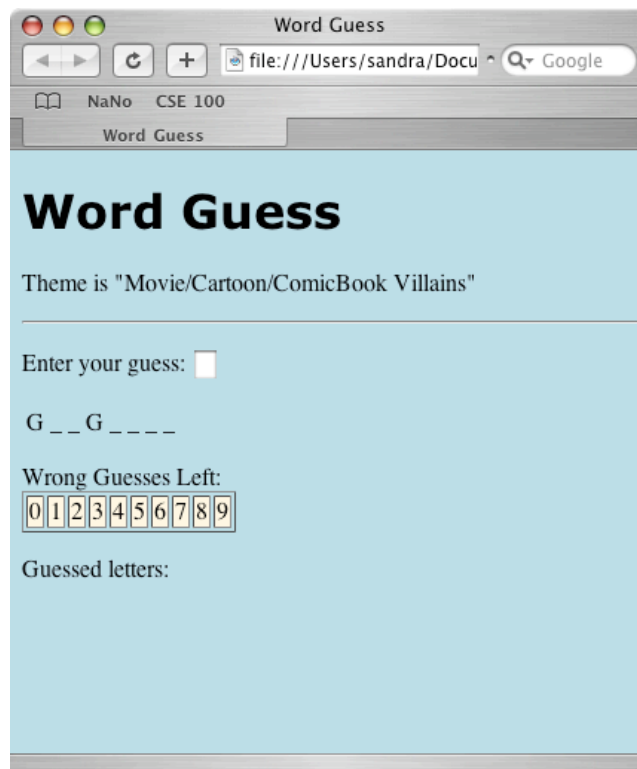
Word Guess

file:///Users/sandra/Docu

Google

NaNo CSE 100

Word Guess

# Word Guess

Theme is "Movie/Cartoon/ComicBook Villains"

Enter your guess:

G _ _ G _ _ _ _

Wrong Guesses Left:

| 0 | 1 | 2 | 3 | 4 | 5 | 6 | 7 | 8 | 9 |
|---|---|---|---|---|---|---|---|---|---|

Guessed letters: